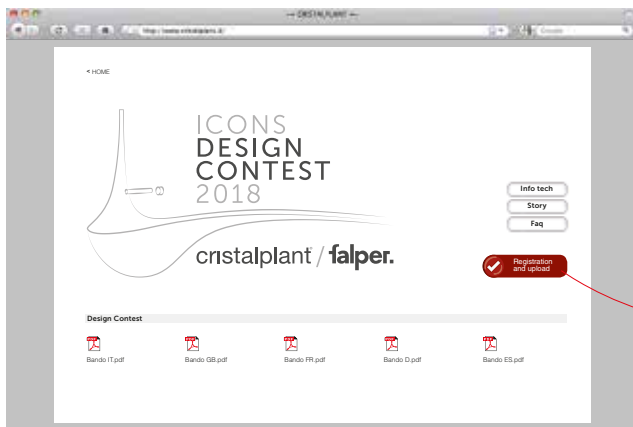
— CRISTALPLANT —

http://www.cristalplant.it/

Google

< HOME

ICONS
DESIGN
CONTEST
2018

cristalplant / falper.

Info tech

Story

Faq

Registration and upload

Design Contest

Bando IT.pdf

Bando GB.pdf

Bando FR.pdf

Bando D.pdf

Bando ES.pdf